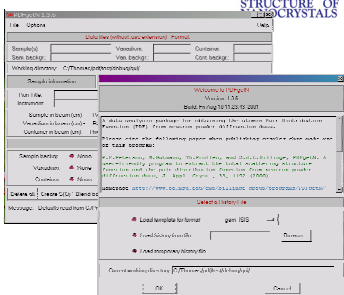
STRUCTURE OF CRYSTALS

PDFgetN 1.3.6

File Options Help

Data files (without .ext extension) Format

Sample(s) Vanadium Container

Sam. backgr. Van. backgr. Cont. backgr.

Working directory C:/Thomas/pdfgetn/sample

Sample information

Run title

Instrument

Sample in beam (cm)

Vanadium in beam (cm)

Container in beam (cm)

Sample backgr. None

Vanadium None

Container None

Delete fil Create G(r) Blend ba

Message Default values from C:/

Welcome to PDFgetN

Version 1.3.6

Build: Fri Aug 10 11:25:13 2001

A data analysis package for obtaining the atomic Pair Distribution Function (PDF) from neutron powder diffraction data.

Please cite the following paper when publishing results from data that use of this program:

P.F. Peterson, M. Gutmann, Th. Proffen, and S. J. L. Billinge, PDFgetN: A user-friendly program to extract the total scattering structure function and the pair distribution function from neutron powder diffraction data, J. Appl. Cryst., 33, 1192 (2000).

Website: http://www.pa.msu.edu/cmp/billinge-group/programs/PDFgetN/

Select a history file

Load template for format gsas IGSIS

Load history file Browse

Load temporary history file

Current working directory C:/Thomas/pdfgetn/sample

OK Cancel